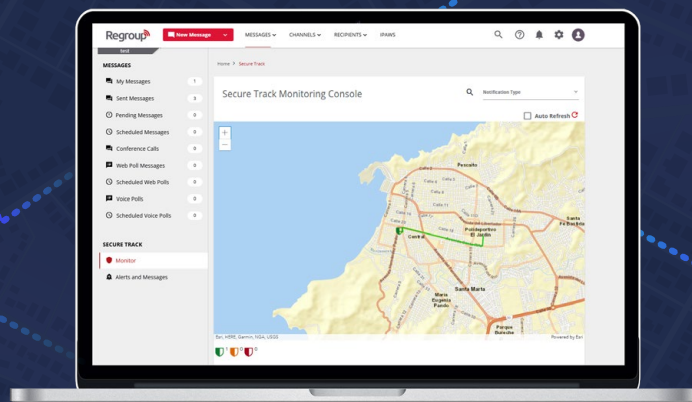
Regroup

New Message

MESSAGES CHANNELS RECIPIENTS IPAWS

test

MESSAGES

My Messages 1

Sent Messages 3

Pending Messages 0

Scheduled Messages 0

Conference Calls 0

Web Poll Messages 0

Scheduled Web Polls 0

Voice Polls 0

Scheduled Voice Polls 0

SECURE TRACK

Monitor

Alerts and Messages

Home > Secure Track

Secure Track Monitoring Console

Notification Type

Auto Refresh

+
−

Pescado

Central

Polideportivo El Jardín

Santa Fe

Santa Marta

Marta Eugenia Pando

Parque Boston

Esri, HERE, Garmin, NGA, USGS

Powered by Esri

0 0 0